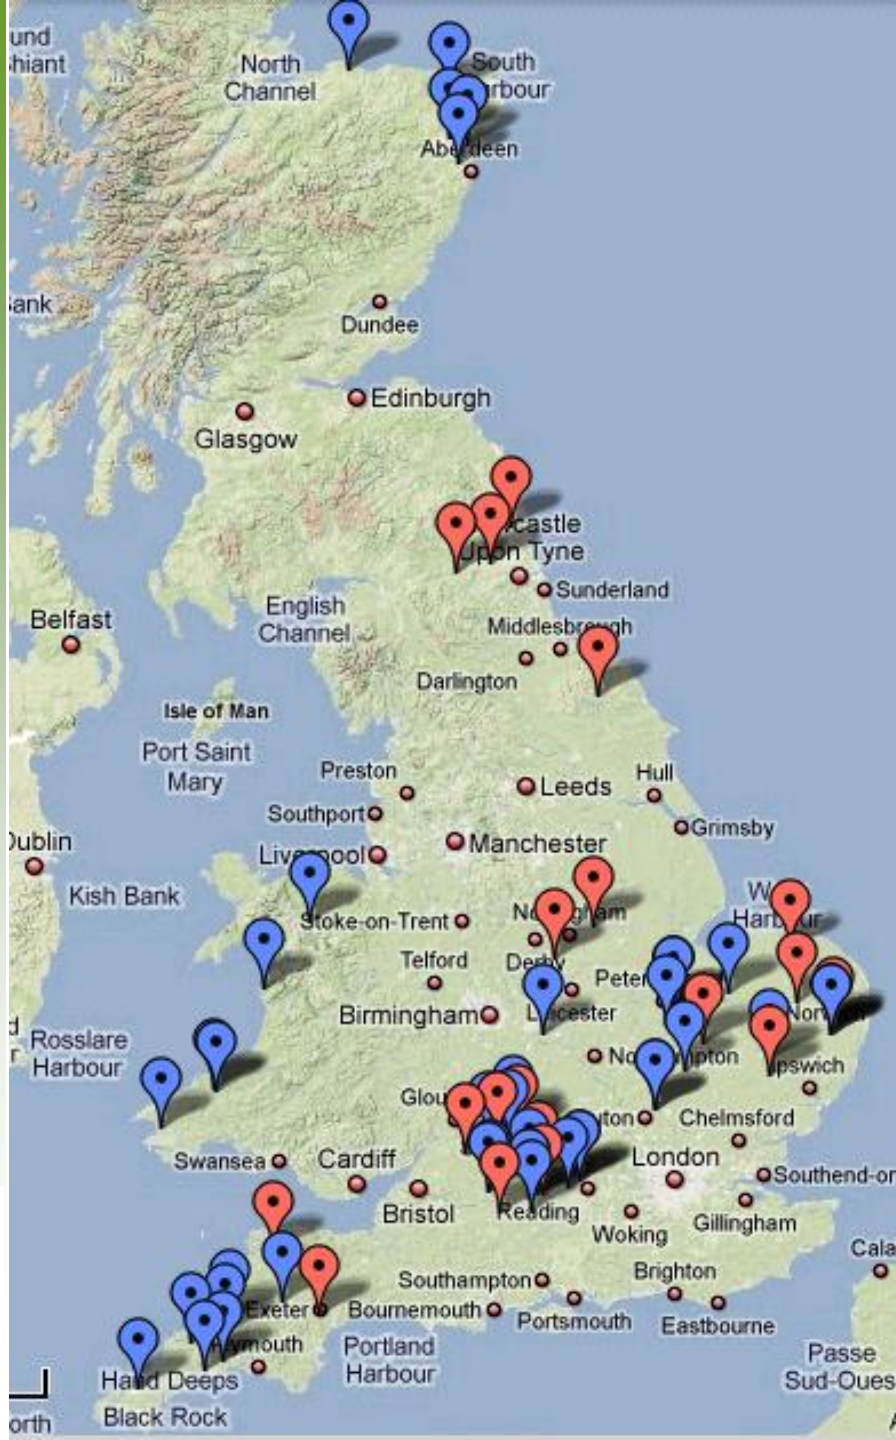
und
hiant
North Channel
South Harbour
Aberdeen
ank
Dundee
Edinburgh
Glasgow
Newcastle upon Tyne
Sunderland
Belfast
English Channel
Middlesbrough
Darlington
Isle of Man
Port Saint Mary
Preston
Leeds
Hull
Southport
Grimsby
Dublin
Liverpool
Manchester
Kish Bank
Stoke-on-Trent
Nottingham
Wells Harbour
Telford
Derby
Peterborough
Birmingham
Leicester
Norwich
Rosslare Harbour
Northampton
Ipswich
Gloucester
Luton
Chelmsford
Swansea
Cardiff
London
Southend-on
Bristol
Reading
Woking
Gillingham
Cala
Southampton
Brighton
Exeter
Bournemouth
Portsmouth
Eastbourne
Plymouth
Portland Harbour
Hand Deeps
Passe Sud-Oues
orth
Black Rock